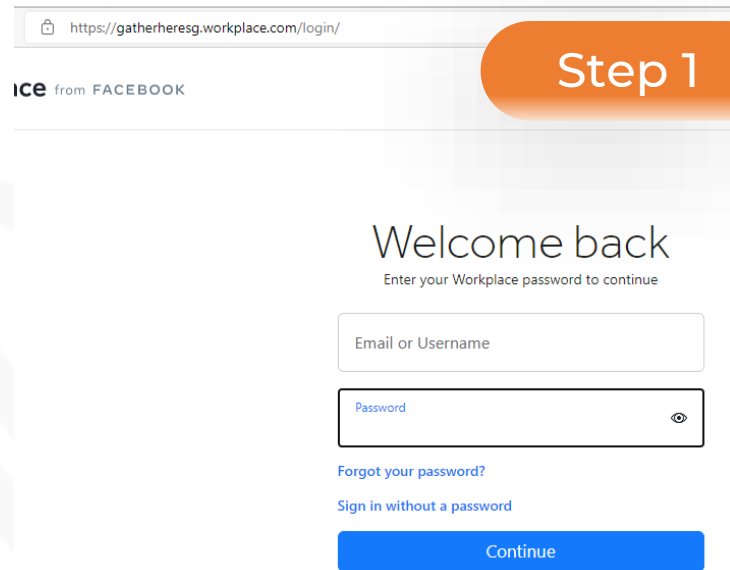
https://gatherheresg.workplace.com/login/

Step 1

ace from FACEBOOK

Welcome back

Enter your Workplace password to continue

Email or Username

Password

Forgot your password?

Sign in without a password

Continue